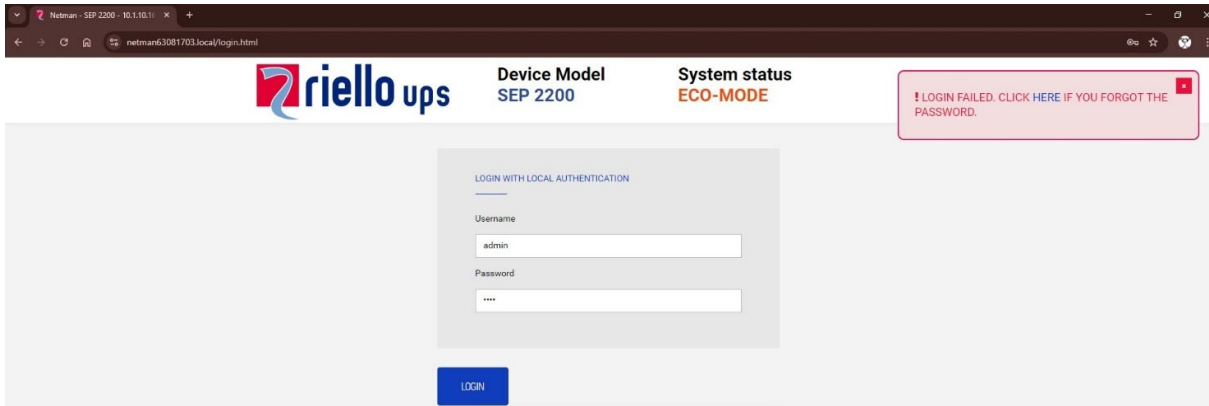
Netman - SEP 2200 - 10.1.10.1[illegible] ×

netman63081703.local/login.html

riello ups

Device Model
SEP 2200

System status
ECO-MODE

! LOGIN FAILED. CLICK HERE IF YOU FORGOT THE PASSWORD.

×

LOGIN WITH LOCAL AUTHENTICATION

Username

admin

Password

••••

LOGIN